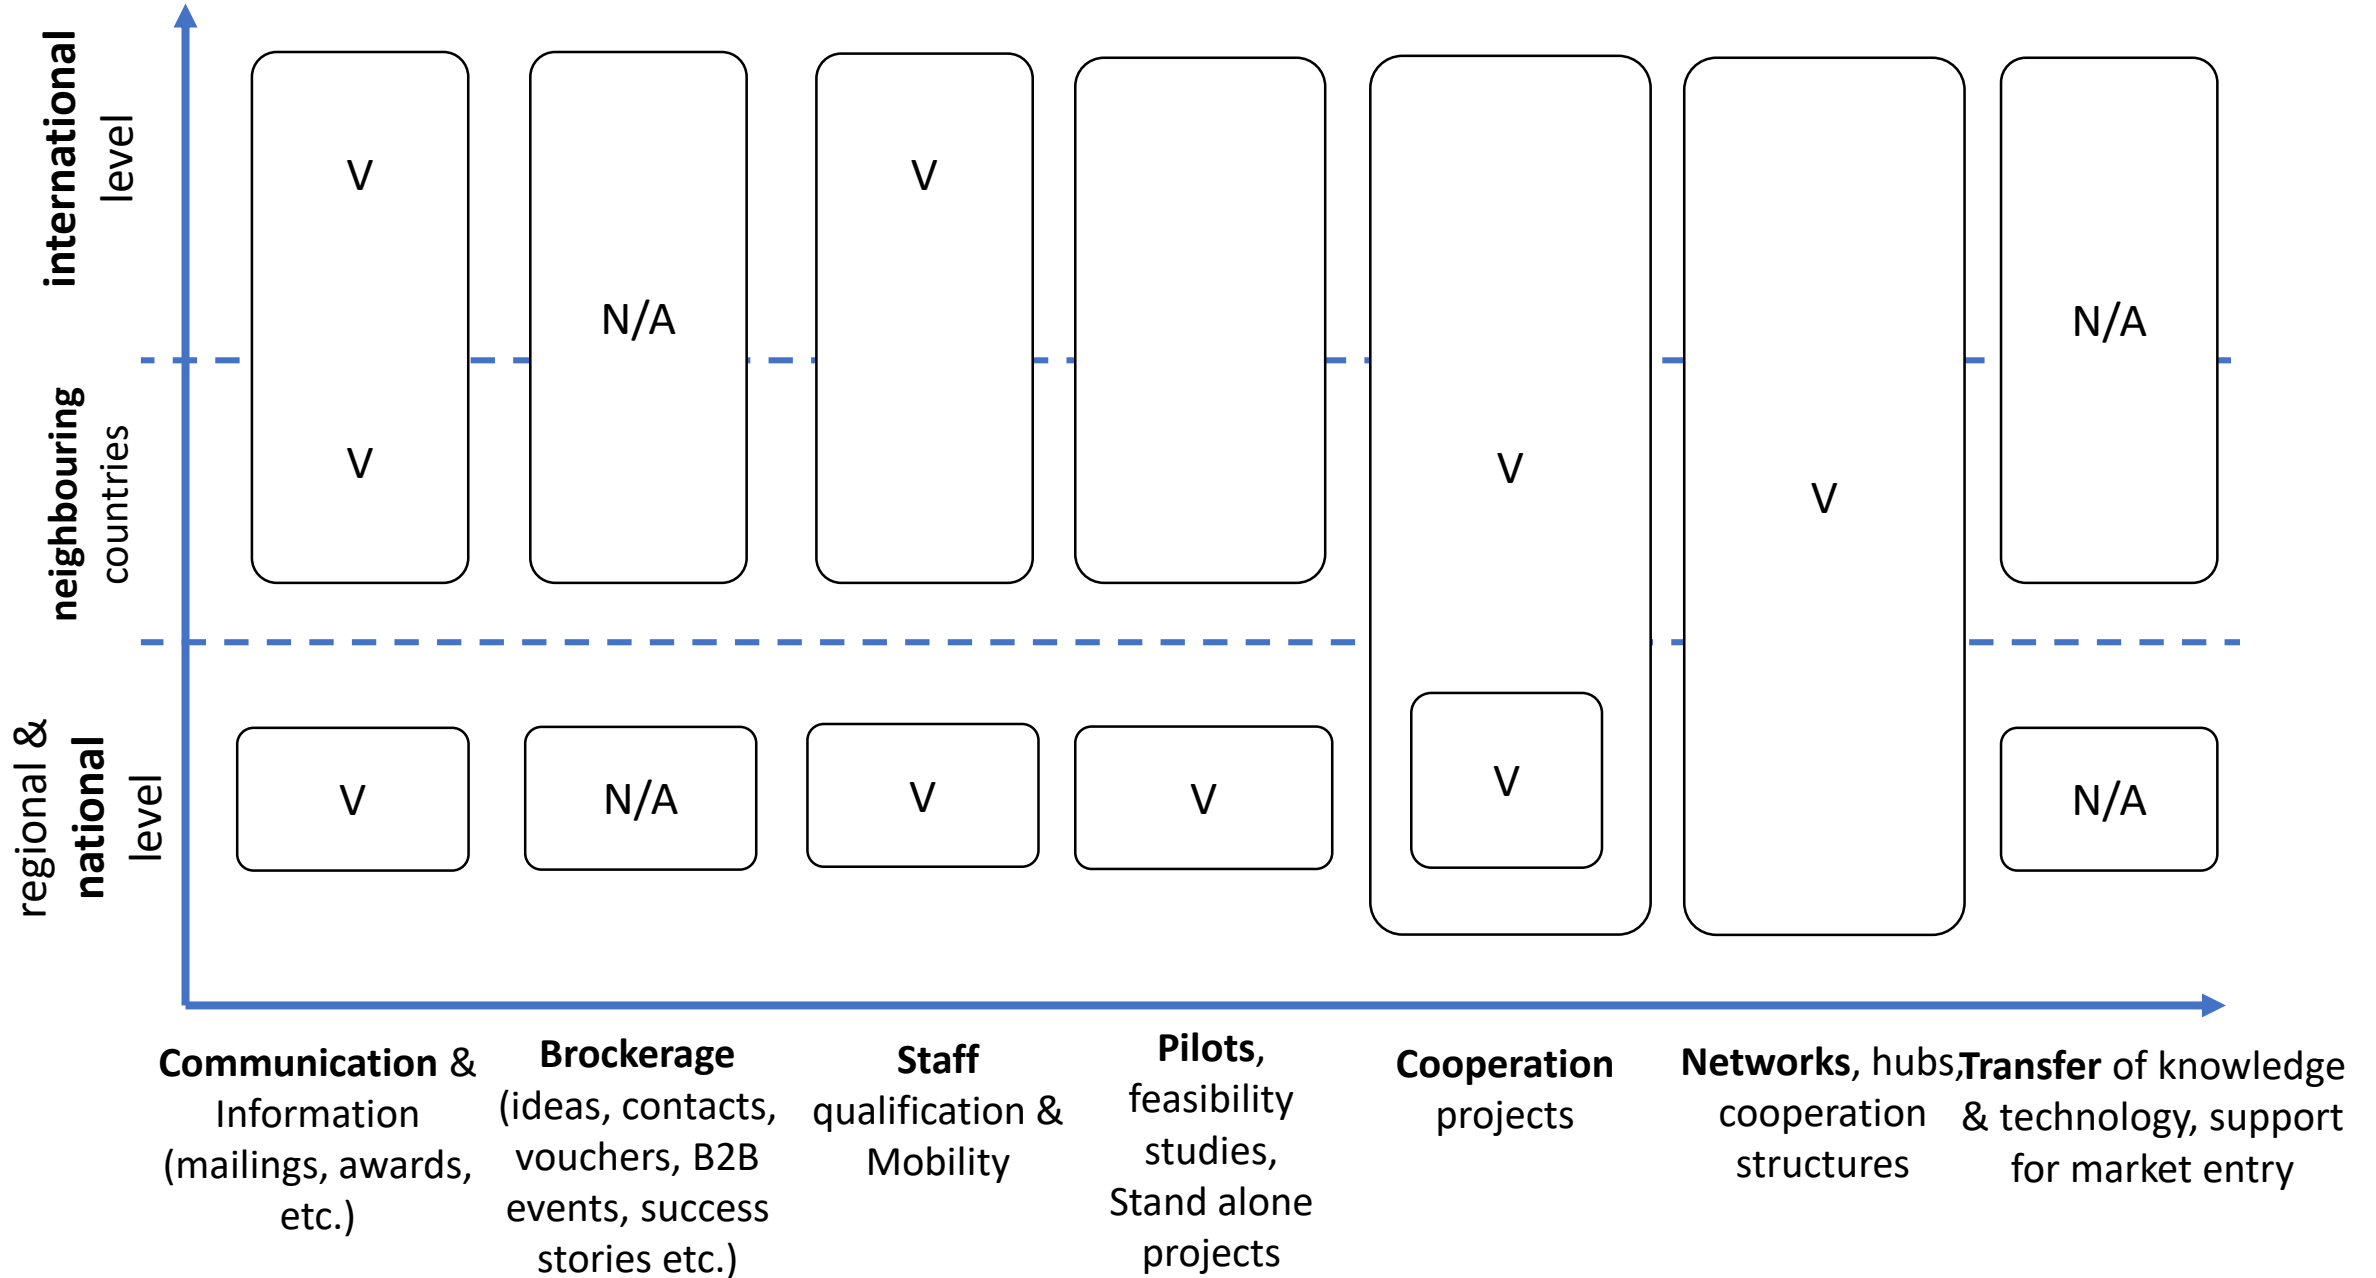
international level

neighbouring countries

regional & national level

V

V

N/A

V

V

V

N/A

V

N/A

V

V

V

N/A

Communication & Information (mailings, awards, etc.)

Brockerage (ideas, contacts, vouchers, B2B events, success stories etc.)

Staff qualification & Mobility

Pilots, feasibility studies, Stand alone projects

Cooperation projects

Networks, hubs, cooperation structures

Transfer of knowledge & technology, support for market entry